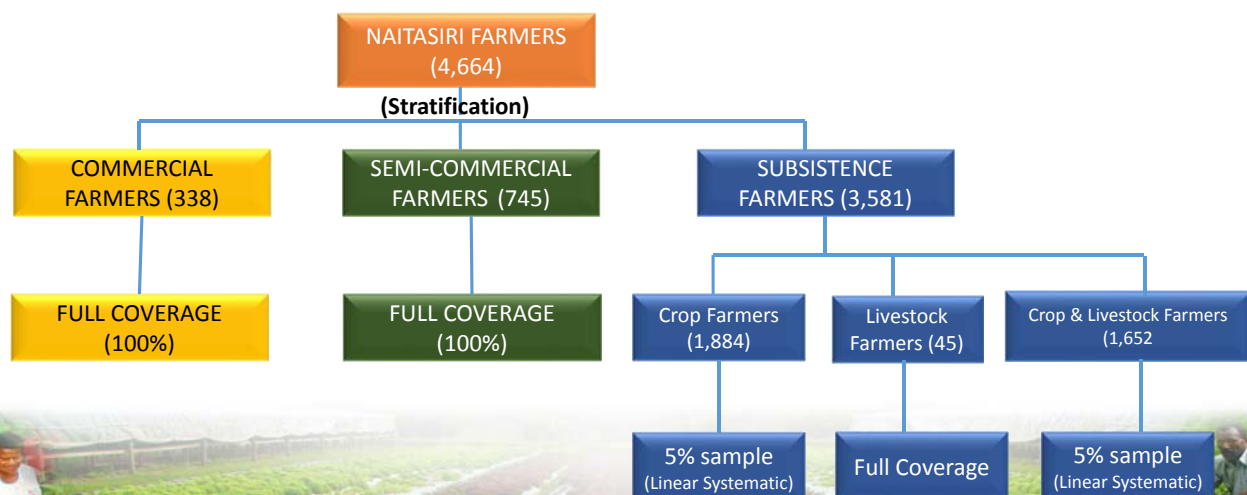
NAITASIRI FARMERS (4,664)

(Stratification)

COMMERCIAL FARMERS (338)

SEMI-COMMERCIAL FARMERS (745)

SUBSISTENCE FARMERS (3,581)

FULL COVERAGE (100%)

FULL COVERAGE (100%)

Crop Farmers (1,884)

Livestock Farmers (45)

Crop & Livestock Farmers (1,652

5% sample (Linear Systematic)

Full Coverage

5% sample (Linear Systematic)